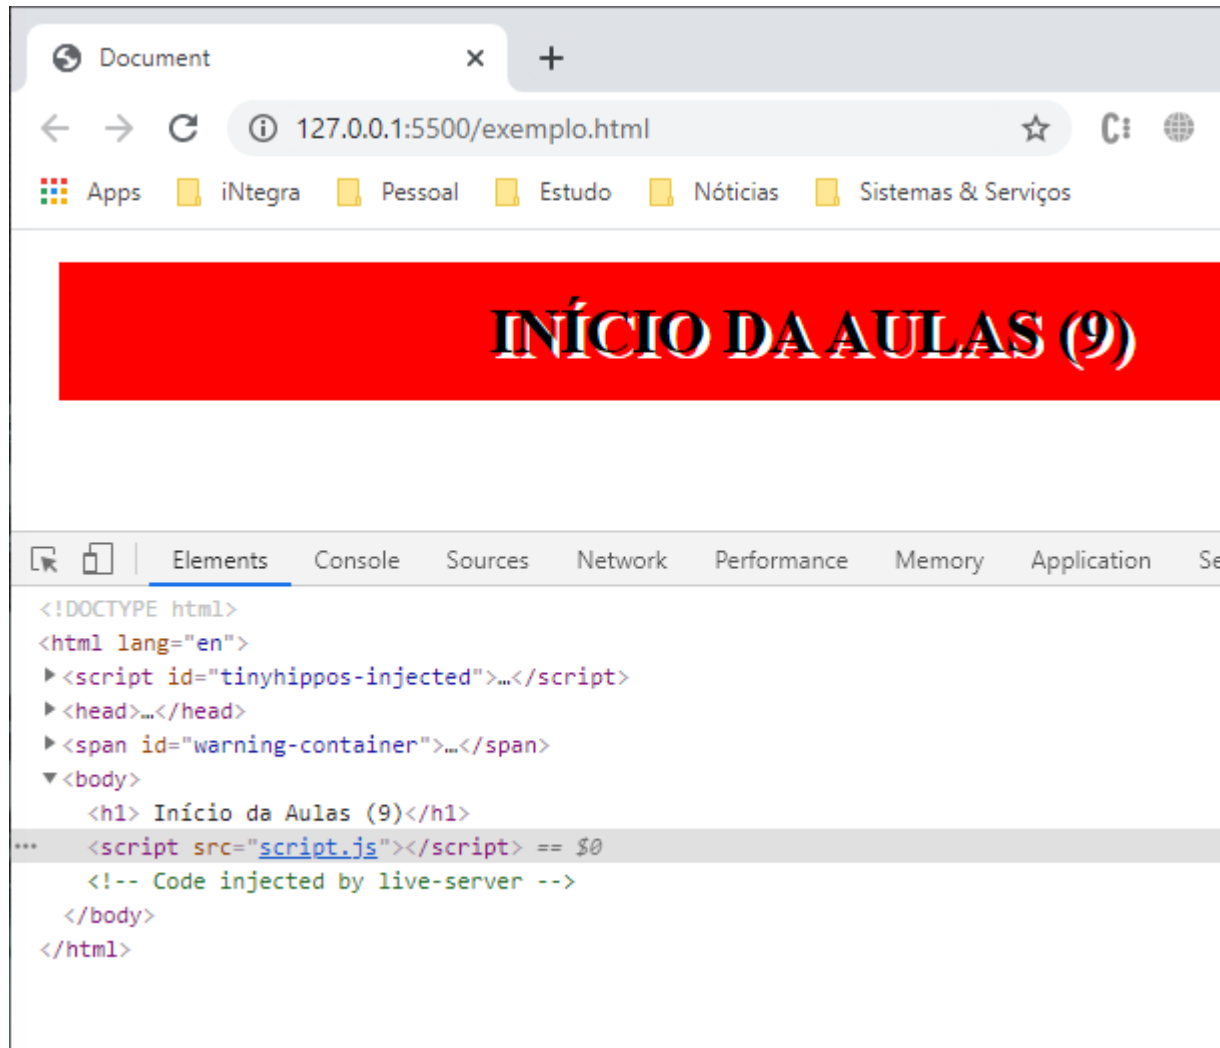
Document ×  +

127.0.0.1:5500/exemplo.html

Apps  iNtegra  Pessoal  Estudo  Nóticias  Sistemas & Serviços

INÍCIO DA AULAS (9)

Elements  Console  Sources  Network  Performance  Memory  Application  Se

<!DOCTYPE html>
<html lang="en">
▶<script id="tinyhippos-injected">…</script>
▶<head>…</head>
▶<span id="warning-container">…</span>
▼<body>
<h1> Início da Aulas (9)</h1>
... <script src="script.js"></script> == $0
<!-- Code injected by live-server -->
</body>
</html>